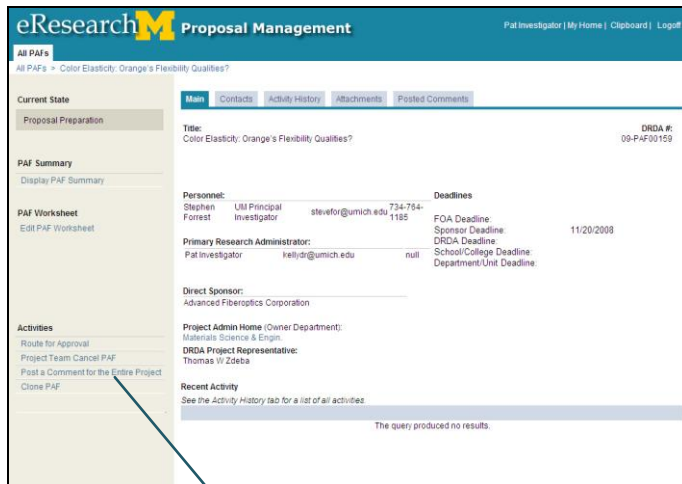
eResearch M Proposal Management

Pat Investigator | My Home | Clipboard | Logoff

All PAFs

All PAFs > Color Elasticity: Orange's Flexibility Qualities?

Current State

Proposal Preparation

PAF Summary

Display PAF Summary

PAF Worksheet

Edit PAF Worksheet

Activities

Route for Approval

Project Team Cancel PAF

Post a Comment for the Entire Project

Clone PAF

Main | Contacts | Activity History | Attachments | Posted Comments

Title:
Color Elasticity: Orange's Flexibility Qualities?

DRDA #:
09-PAF00159

Personnel:

| Stephen Forrest | UM Principal Investigator | stevefor@umich.edu | 734-764-1185 |
|---|---|---|---|

Primary Research Administrator:

| Pat Investigator | kellydr@umich.edu | null |
|---|---|---|

Deadlines

FOA Deadline:
Sponsor Deadline: 11/20/2008
DRDA Deadline:
School/College Deadline:
Department/Unit Deadline:

Direct Sponsor:
Advanced Fiberoptics Corporation

Project Admin Home (Owner Department):
Materials Science & Engin.

DRDA Project Representative:
Thomas W Zdeba

Recent Activity

See the Activity History tab for a list of all activities.

The query produced no results.